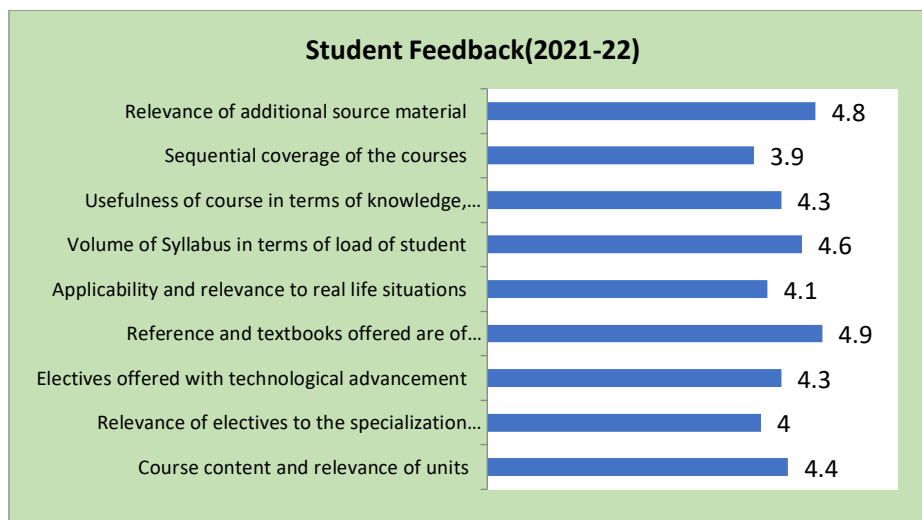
Student Feedback(2021-22)

| | |
|---|---|
| Relevance of additional source material | 4.8 |
| Sequential coverage of the courses | 3.9 |
| Usefulness of course in terms of knowledge,… | 4.3 |
| Volume of Syllabus in terms of load of student | 4.6 |
| Applicability and relevance to real life situations | 4.1 |
| Reference and textbooks offered are of… | 4.9 |
| Electives offered with technological advancement | 4.3 |
| Relevance of electives to the specialization… | 4 |
| Course content and relevance of units | 4.4 |